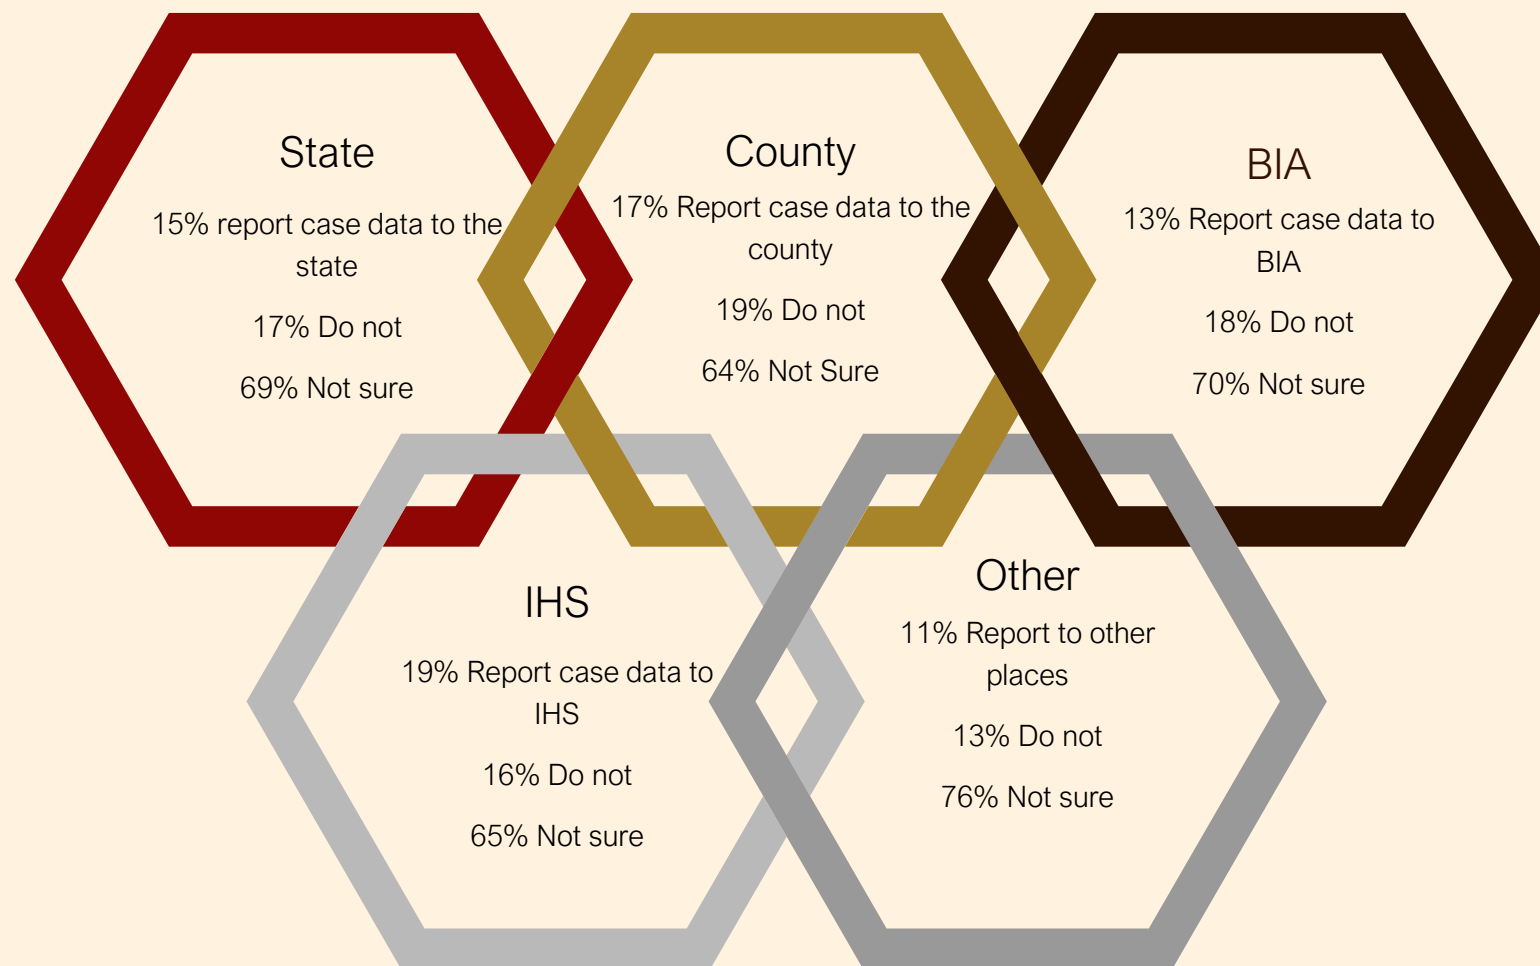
State

15% report case data to the state

17% Do not

69% Not sure

County

17% Report case data to the county

19% Do not

64% Not Sure

BIA

13% Report case data to BIA

18% Do not

70% Not sure

IHS

19% Report case data to IHS

16% Do not

65% Not sure

Other

11% Report to other places

13% Do not

76% Not sure